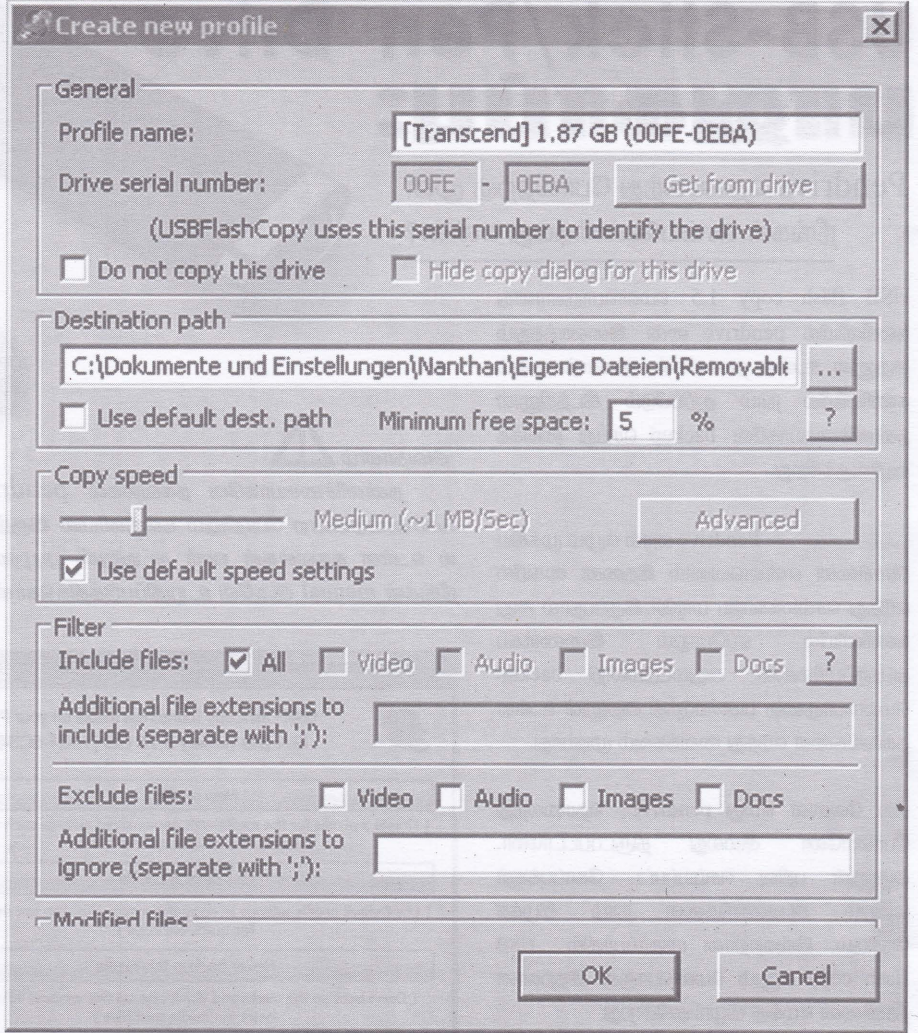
Create new profile

General
Profile name: [Transcend] 1.87 GB (00FE-0EBA)
Drive serial number: 00FE - 0EBA Get from drive
(USBFlashCopy uses this serial number to identify the drive)
Do not copy this drive
Hide copy dialog for this drive

Destination path
C:\Dokumente und Einstellungen\Nanthan\Eigene Dateien\Removable ...
Use default dest. path
Minimum free space: 5 %
?

Copy speed
Medium (~1 MB/Sec)
Advanced
Use default speed settings

Filter
Include files: All Video Audio Images Docs ?
Additional file extensions to include (separate with ';'):
Exclude files: Video Audio Images Docs
Additional file extensions to ignore (separate with ';'):

Modified files

OK Cancel